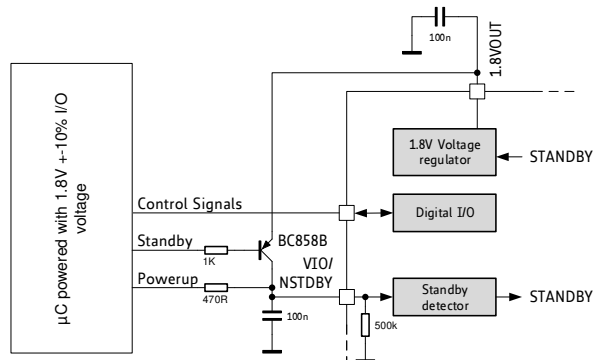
100n

1.8VOUT

µC powered with 1.8V +-10% I/O voltage

1.8V Voltage regulator

STANDBY

Control Signals

Digital I/O

Standby

1K

BC858B

VIO/ NSTDBY

Powerup

470R

Standby detector

STANDBY

100n

500k